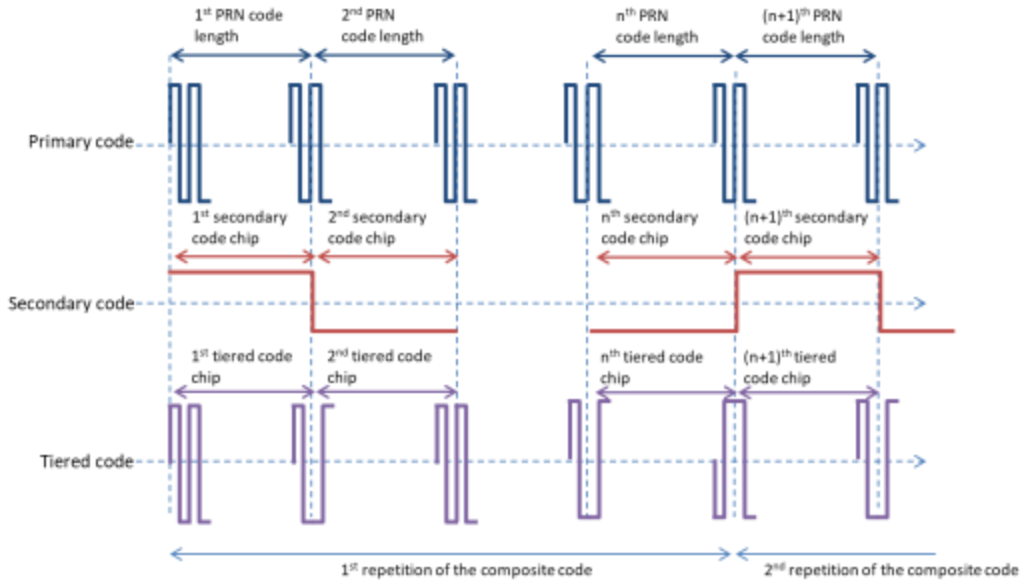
1$^{st}$ PRN code length

2$^{nd}$ PRN code length

n$^{th}$ PRN code length

(n+1)$^{th}$ PRN code length

Primary code

1$^{st}$ secondary code chip

2$^{nd}$ secondary code chip

n$^{th}$ secondary code chip

(n+1)$^{th}$ secondary code chip

Secondary code

1$^{st}$ tiered code chip

2$^{nd}$ tiered code chip

n$^{th}$ tiered code chip

(n+1)$^{th}$ tiered code chip

Tiered code

1$^{st}$ repetition of the composite code

2$^{nd}$ repetition of the composite code